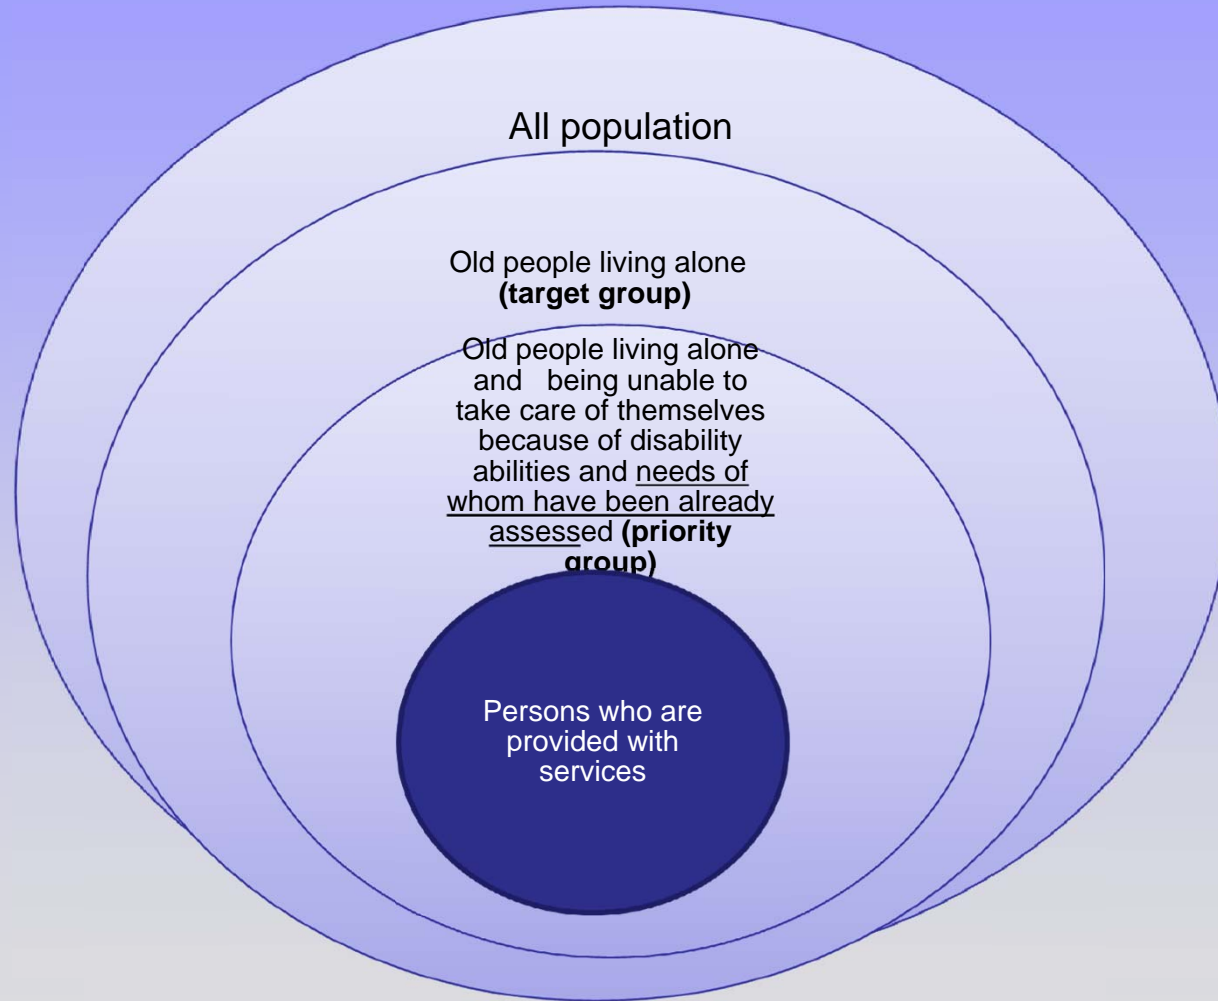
All population

Old people living alone **(target group)**

Old people living alone and being unable to take care of themselves because of disability abilities and needs of whom have been already assessed **(priority group)**

Persons who are provided with services